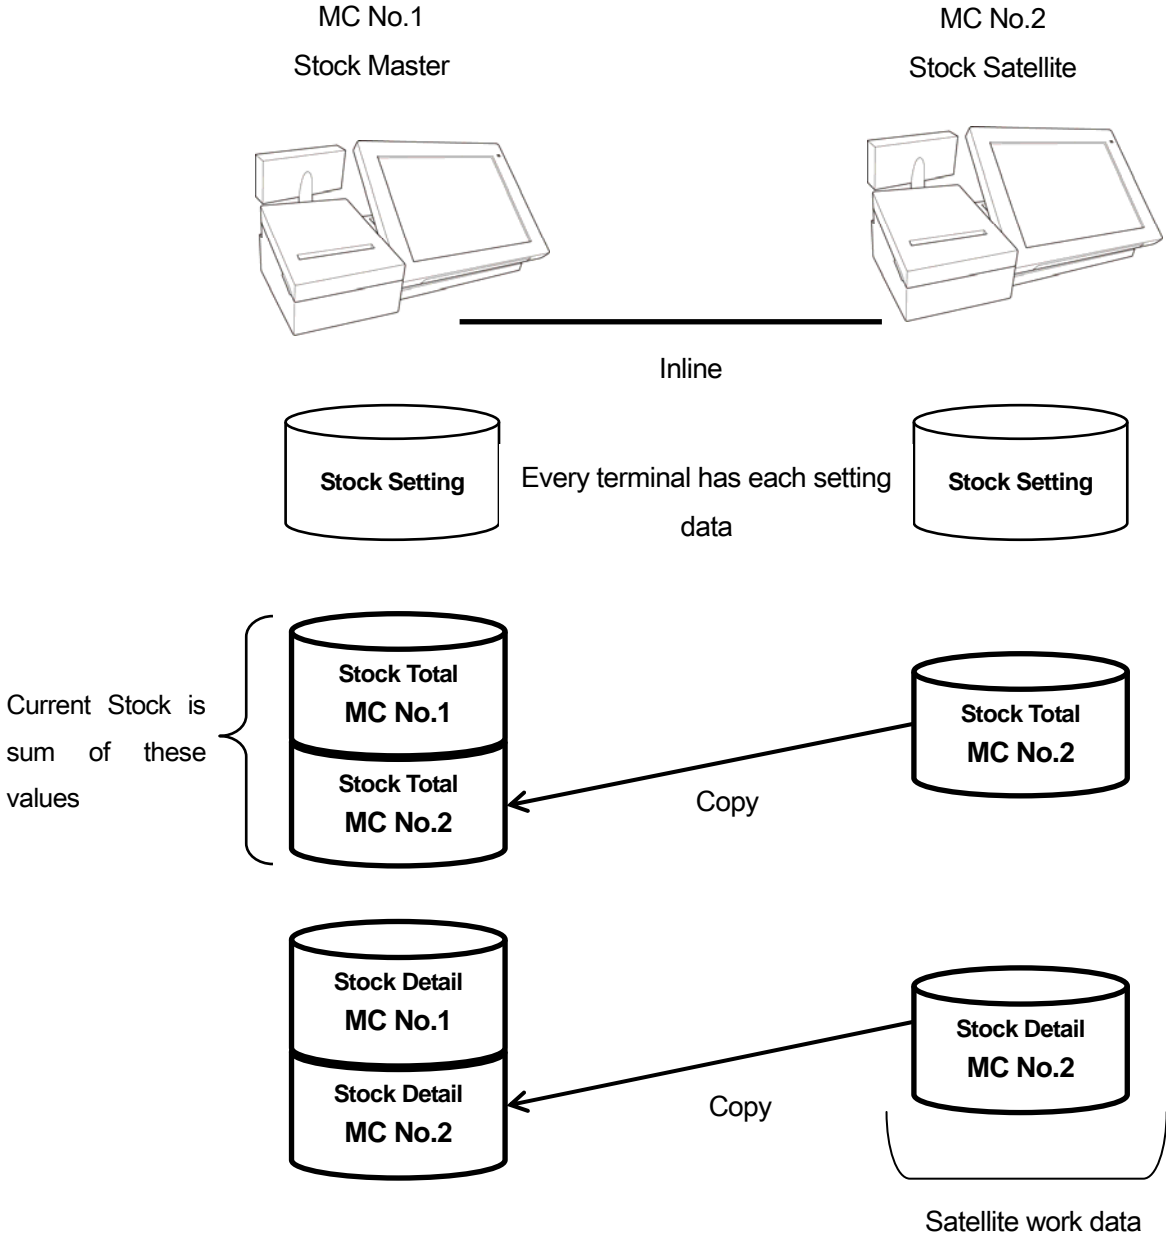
MC No.1
Stock Master

MC No.2
Stock Satellite

Inline

Stock Setting

Every terminal has each setting data

Stock Setting

Current Stock is sum of these values

Stock Total
MC No.1

Stock Total
MC No.2

Copy

Stock Total
MC No.2

Stock Detail
MC No.1

Stock Detail
MC No.2

Copy

Stock Detail
MC No.2

Satellite work data